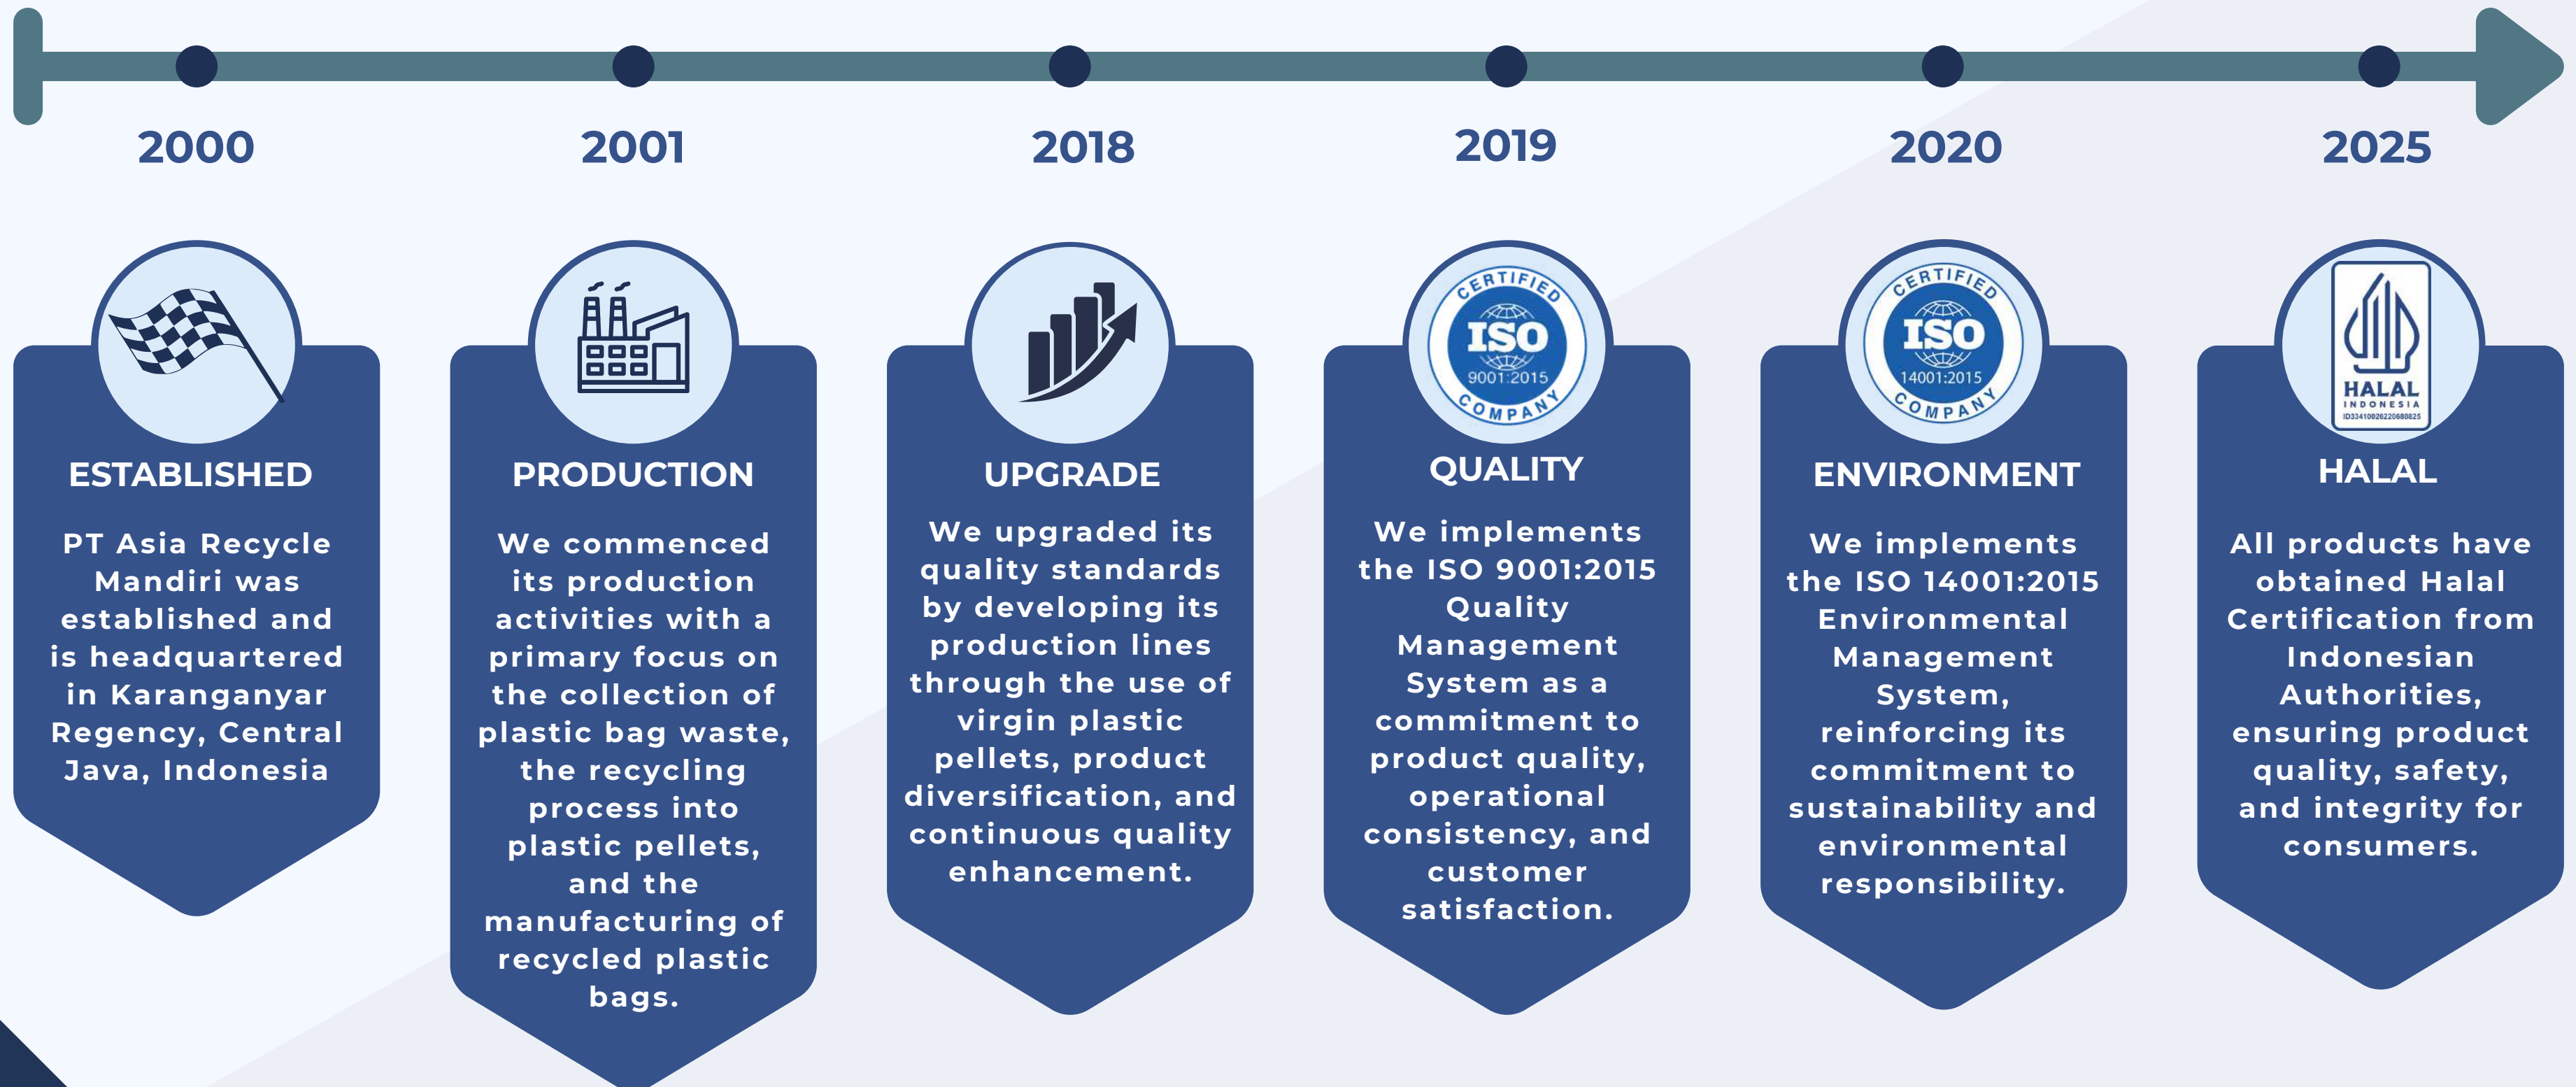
2000

2001

2018

2019

2020

2025

ESTABLISHED

PT Asia Recycle Mandiri was established and is headquartered in Karanganyar Regency, Central Java, Indonesia

PRODUCTION

We commenced its production activities with a primary focus on the collection of plastic bag waste, the recycling process into plastic pellets, and the manufacturing of recycled plastic bags.

UPGRADE

We upgraded its quality standards by developing its production lines through the use of virgin plastic pellets, product diversification, and continuous quality enhancement.

CERTIFIED ISO 9001:2015 COMPANY

QUALITY

We implements the ISO 9001:2015 Quality Management System as a commitment to product quality, operational consistency, and customer satisfaction.

CERTIFIED ISO 14001:2015 COMPANY

ENVIRONMENT

We implements the ISO 14001:2015 Environmental Management System, reinforcing its commitment to sustainability and environmental responsibility.

HALAL INDONESIA

HALAL

All products have obtained Halal Certification from Indonesian Authorities, ensuring product quality, safety, and integrity for consumers.